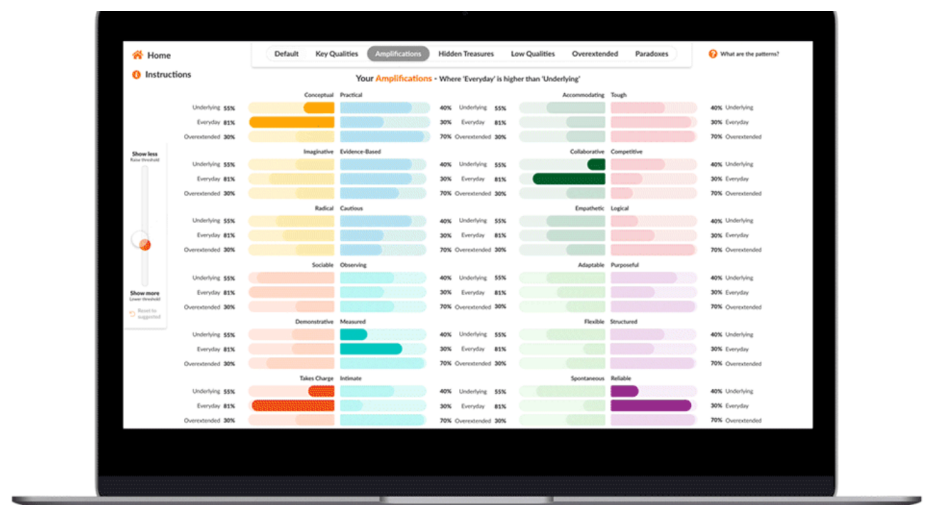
Home
Instructions

Default | Key Qualities | Amplifications | Hidden Treasures | Low Qualities | Overextended | Paradoxes

What are the patterns?

Your Amplifications - Where 'Everyday' is higher than 'Underlying'

Show less
Raise threshold

Show more
Lower threshold

Reset to suggested

Conceptual | Practical
Underlying 55% | 40% Underlying 55%
Everyday 81% | 30% Everyday 81%
Overextended 30% | 70% Overextended 30%

Imaginative | Evidence-Based
Underlying 55% | 40% Underlying 55%
Everyday 81% | 30% Everyday 81%
Overextended 30% | 70% Overextended 30%

Radical | Cautious
Underlying 55% | 40% Underlying 55%
Everyday 81% | 30% Everyday 81%
Overextended 30% | 70% Overextended 30%

Sociable | Observing
Underlying 55% | 40% Underlying 55%
Everyday 81% | 30% Everyday 81%
Overextended 30% | 70% Overextended 30%

Demonstrative | Measured
Underlying 55% | 40% Underlying 55%
Everyday 81% | 30% Everyday 81%
Overextended 30% | 70% Overextended 30%

Takes Charge | Intimate
Underlying 55% | 40% Underlying 55%
Everyday 81% | 30% Everyday 81%
Overextended 30% | 70% Overextended 30%

Accommodating | Tough
40% Underlying
30% Everyday
70% Overextended

Collaborative | Competitive
40% Underlying
30% Everyday
70% Overextended

Empathetic | Logical
40% Underlying
30% Everyday
70% Overextended

Adaptable | Purposeful
40% Underlying
30% Everyday
70% Overextended

Flexible | Structured
40% Underlying
30% Everyday
70% Overextended

Spontaneous | Reliable
40% Underlying
30% Everyday
70% Overextended